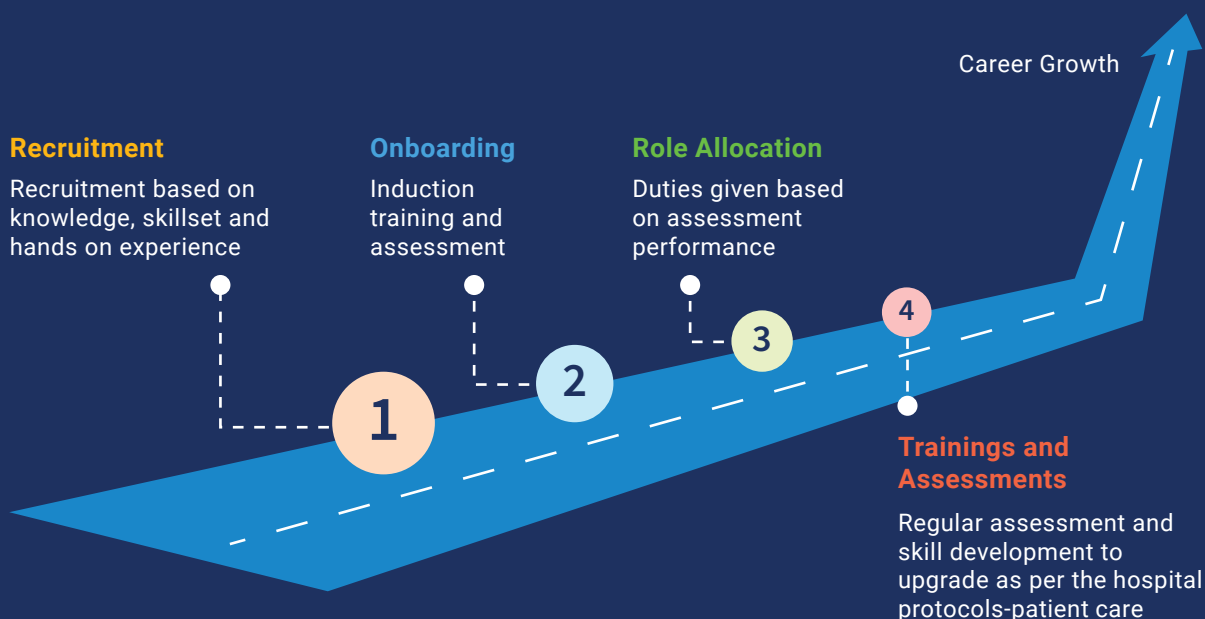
Career Growth

Recruitment

Recruitment based on knowledge, skillset and hands on experience

Onboarding

Induction training and assessment

Role Allocation

Duties given based on assessment performance

1

2

3

4

Trainings and Assessments

Regular assessment and skill development to upgrade as per the hospital protocols-patient care